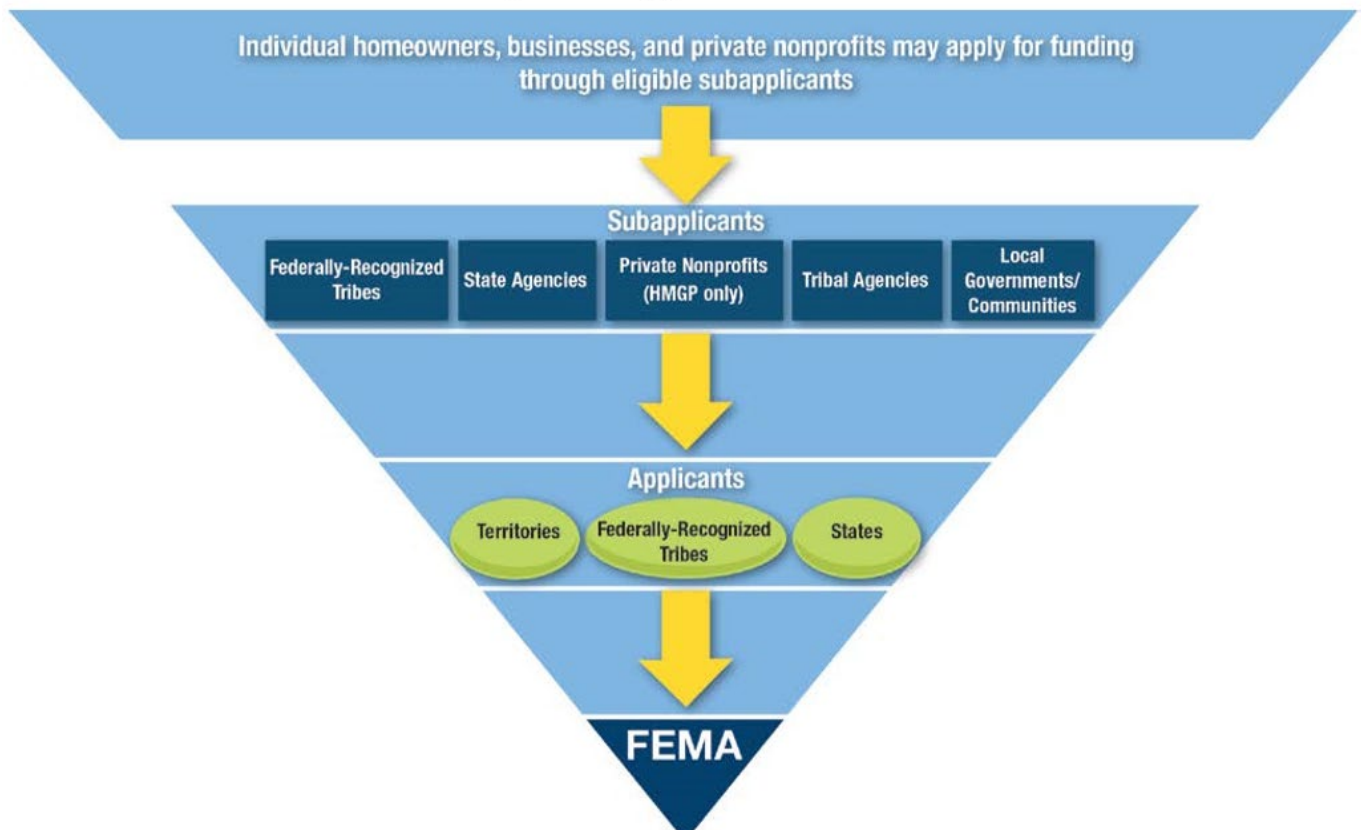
Individual homeowners, businesses, and private nonprofits may apply for funding through eligible subapplicants

Subapplicants

Federally-Recognized Tribes

State Agencies

Private Nonprofits (HMGP only)

Tribal Agencies

Local Governments/ Communities

Applicants

Territories

Federally-Recognized Tribes

States

FEMA